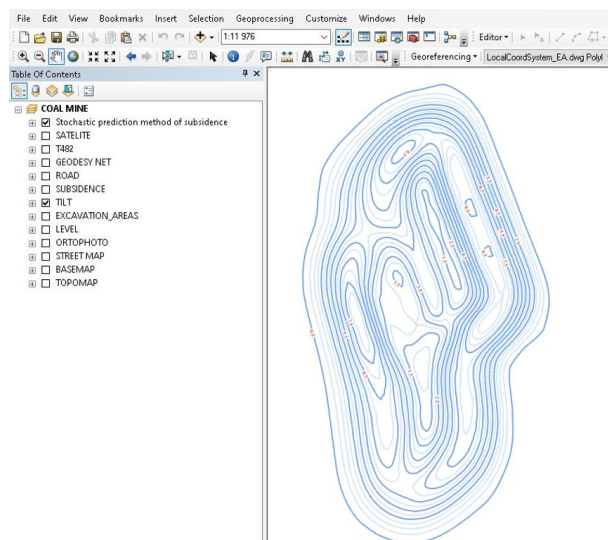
File Edit View Bookmarks Insert Selection Geoprocessing Customize Windows Help

1:11 976

Editor ▾

Georeferencing ▾ LocalCoordSystem_EA.dwg Polyl

Table Of Contents

COAL MINE
Stochastic prediction method of subsidence
SATELITE
T482
GEODESY NET
ROAD
SUBSIDENCE
TILT
EXCAVATION_AREAS
LEVEL
ORTOPHOTO
STREET MAP
BASEMAP
TOPOMAP